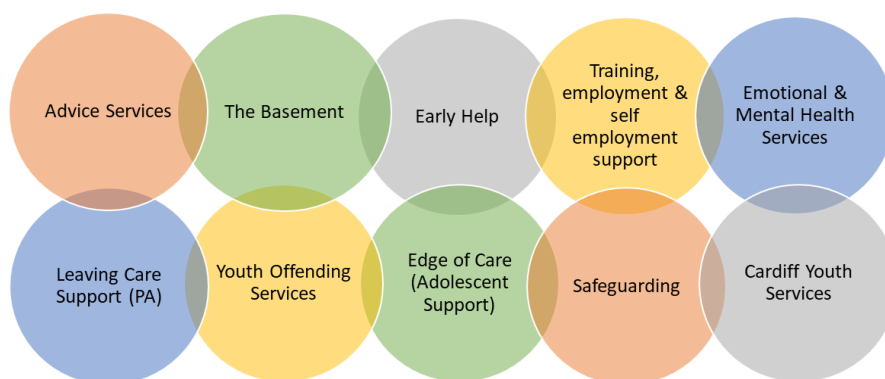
Advice Services

The Basement

Early Help

Training, employment & self employment support

Emotional & Mental Health Services

Leaving Care Support (PA)

Youth Offending Services

Edge of Care (Adolescent Support)

Safeguarding

Cardiff Youth Services